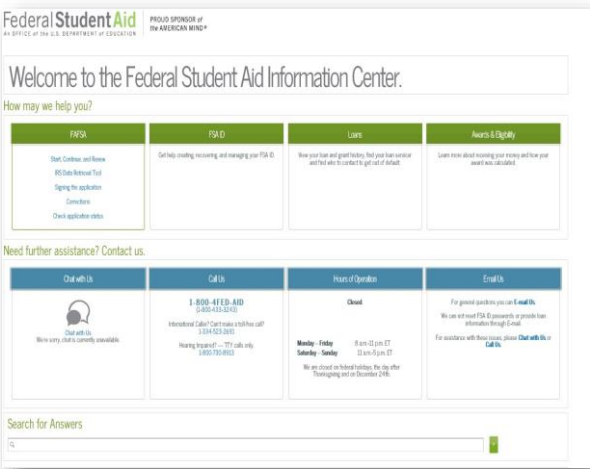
Federal Student Aid
An OFFICE of the U.S. DEPARTMENT of EDUCATION
PROUD SPONSOR of the AMERICAN MIND®

Welcome to the Federal Student Aid Information Center.

How may we help you?

FAFSA
Start, Continue, and Review
IRS Data Retrieval Tool
Signing the application
Corrections
Check application status

FSA ID
Get help creating, recovering, and managing your FSA ID.

Loans
View your loan and grant history, find your loan servicer and find who to contact to get out of default.

Awards & Eligibility
Learn more about receiving your money and how your award was calculated.

Need further assistance? Contact us.

Chat with Us
Chat with Us
We're sorry, chat is currently unavailable.

Call Us
1-800-4FED-AID
(1-800-433-3243)
International Caller? Can't make a toll-free call?
1-334-523-2691
Hearing Impaired? — TTY calls only,
1-800-730-8913

Hours of Operation
Closed
Monday - Friday 8 am-11 pm ET
Saturday - Sunday 11 am-5 pm ET
We are closed on federal holidays, the day after Thanksgiving and on December 24th.

Email Us
For general questions you can E-mail Us.
We can not reset FSA ID passwords or provide loan information through E-mail.
For assistance with these issues, please Chat with Us or Call Us.

Search for Answers